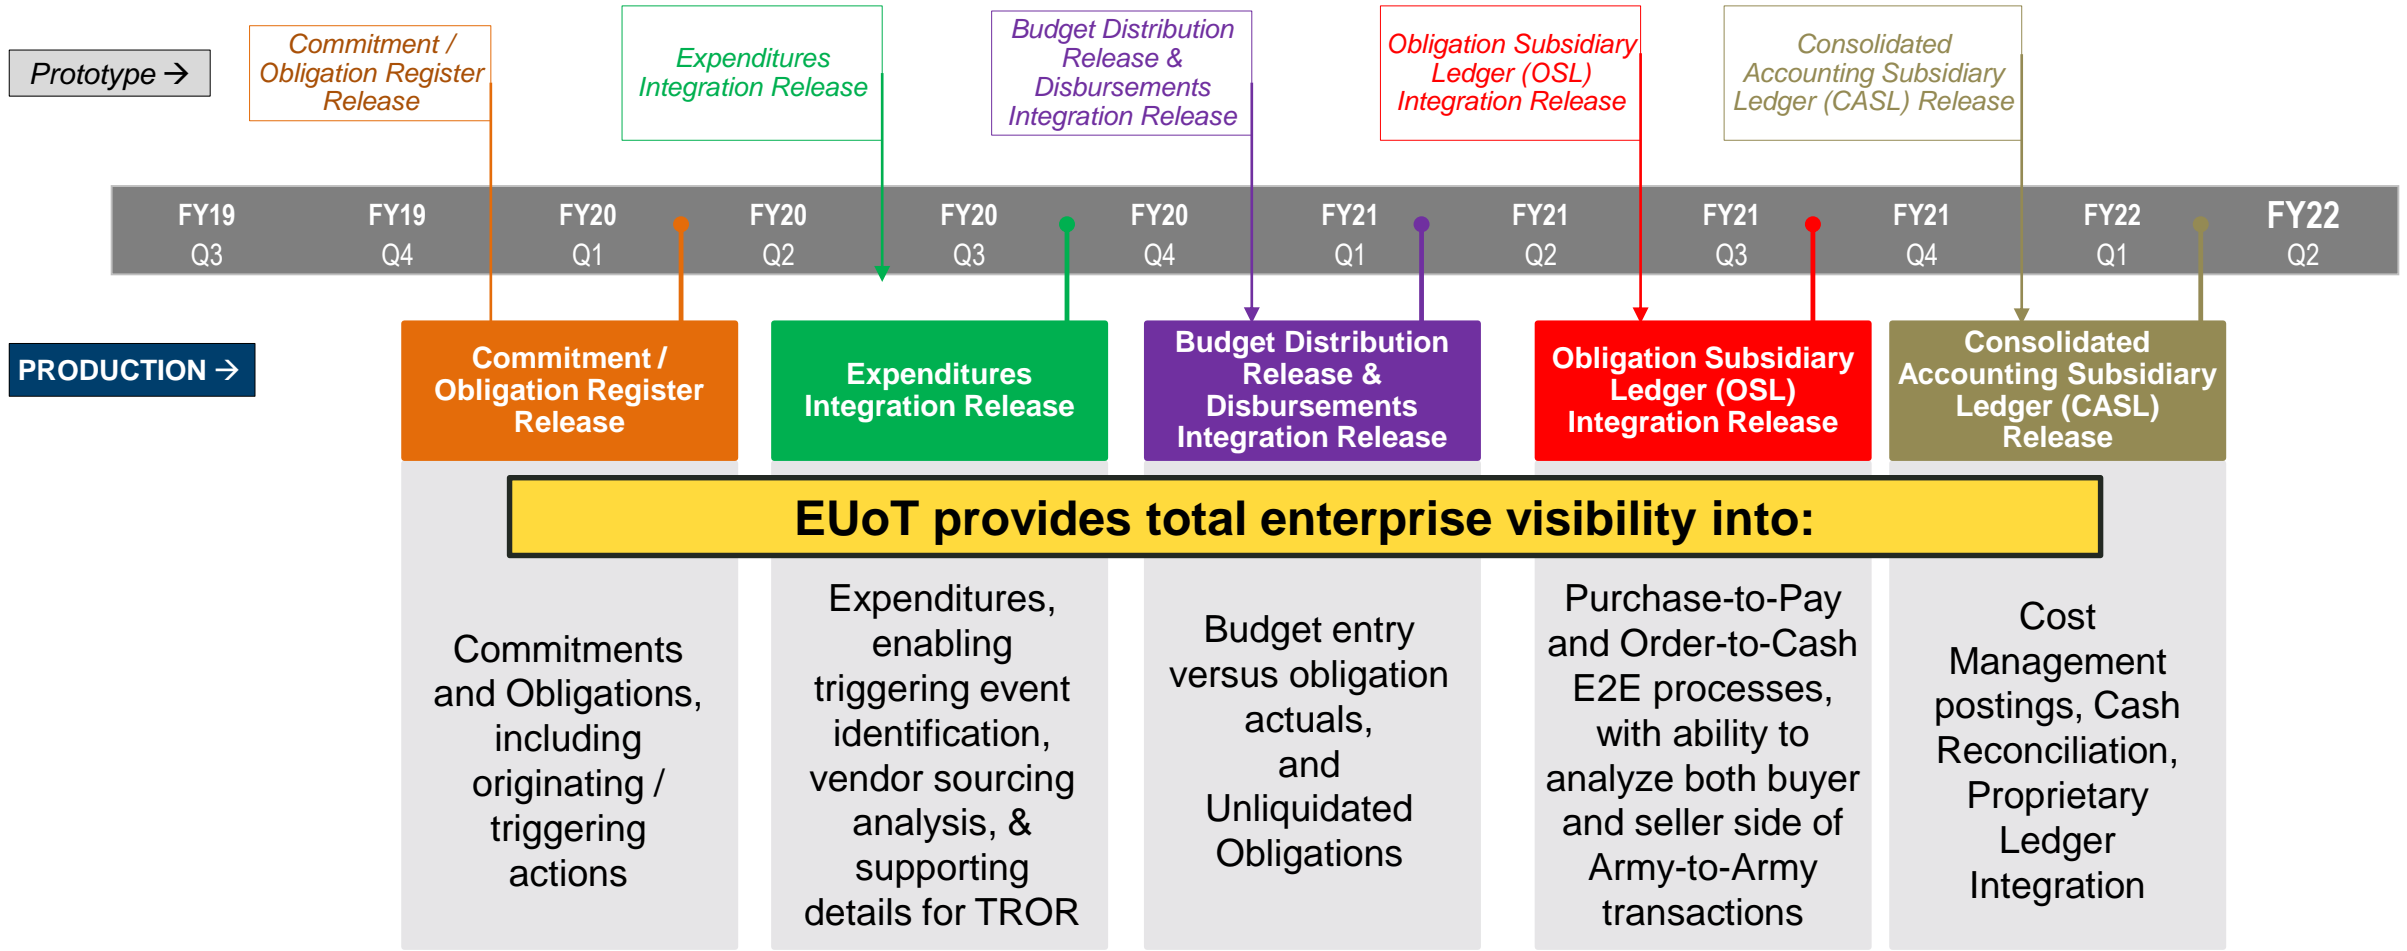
Prototype →

Commitment / Obligation Register Release

Expenditures Integration Release

Budget Distribution Release & Disbursements Integration Release

Obligation Subsidiary Ledger (OSL) Integration Release

Consolidated Accounting Subsidiary Ledger (CASL) Release

FY19 Q3 | FY19 Q4 | FY20 Q1 | FY20 Q2 | FY20 Q3 | FY20 Q4 | FY21 Q1 | FY21 Q2 | FY21 Q3 | FY21 Q4 | FY22 Q1 | FY22 Q2

PRODUCTION →

Commitment / Obligation Register Release

Expenditures Integration Release

Budget Distribution Release & Disbursements Integration Release

Obligation Subsidiary Ledger (OSL) Integration Release

Consolidated Accounting Subsidiary Ledger (CASL) Release

EUoT provides total enterprise visibility into:

Commitments and Obligations, including originating / triggering actions

Expenditures, enabling triggering event identification, vendor sourcing analysis, & supporting details for TROR

Budget entry versus obligation actuals, and Unliquidated Obligations

Purchase-to-Pay and Order-to-Cash E2E processes, with ability to analyze both buyer and seller side of Army-to-Army transactions

Cost Management postings, Cash Reconciliation, Proprietary Ledger Integration